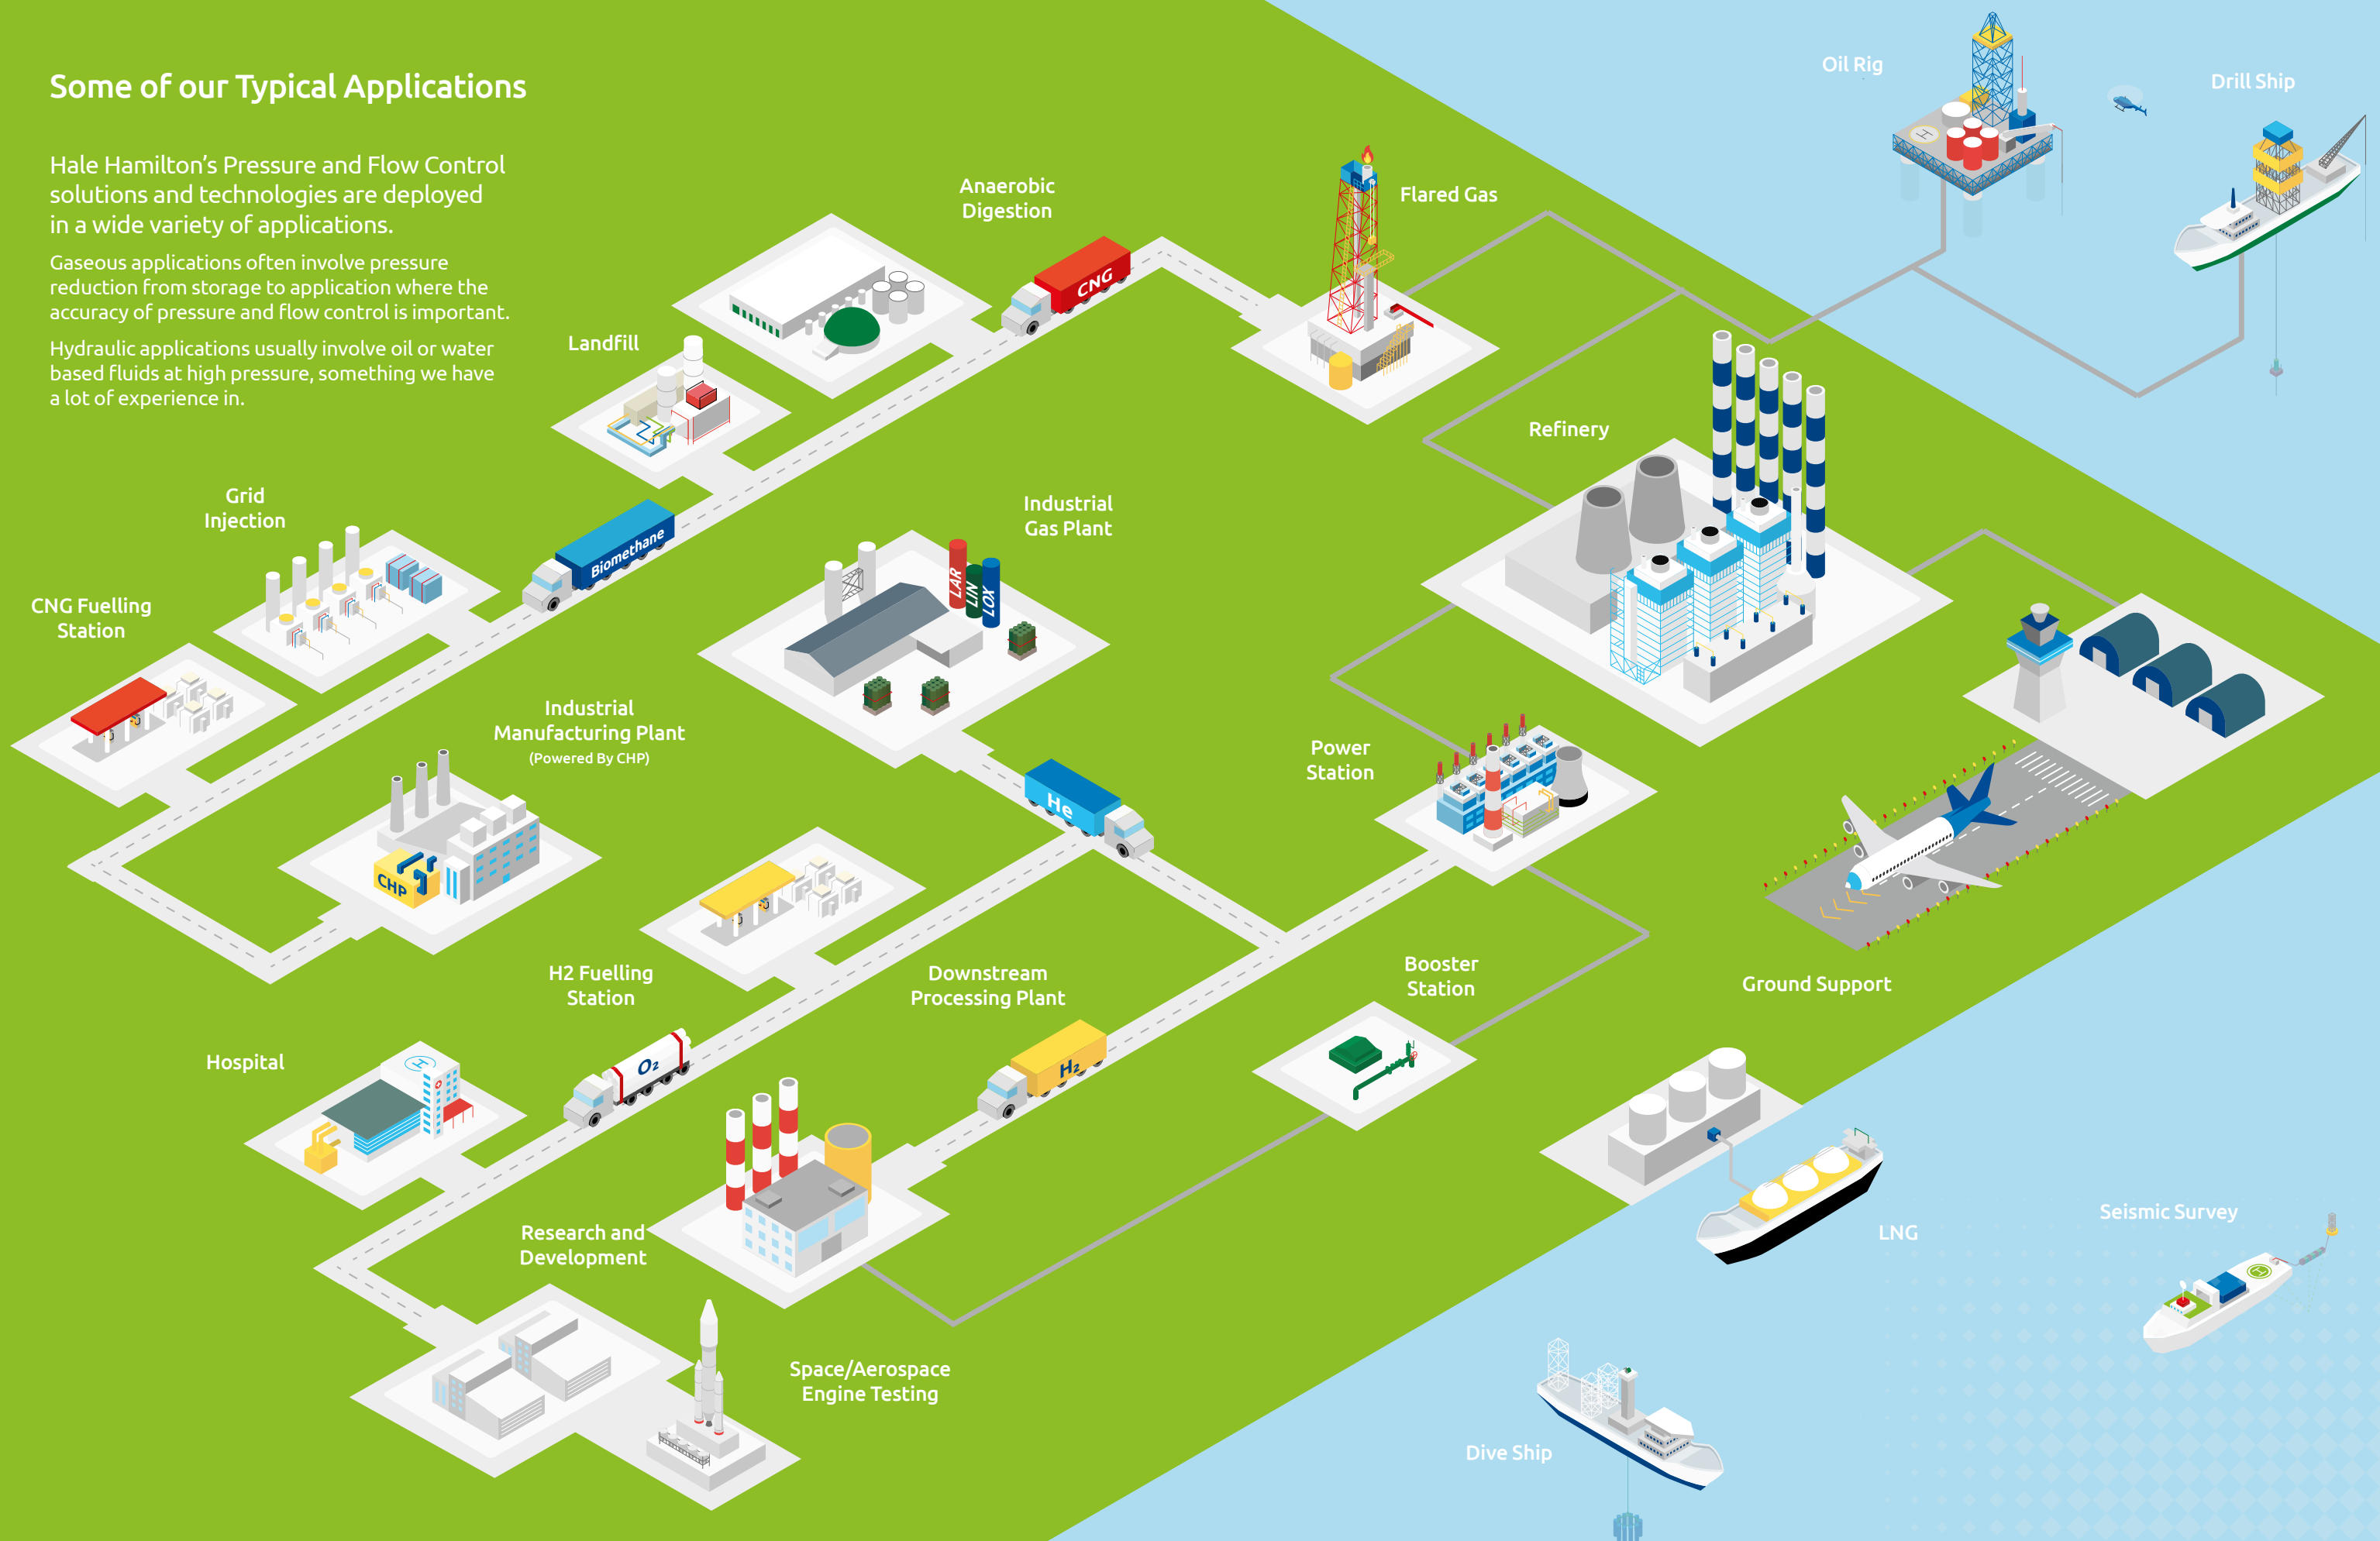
Some of our Typical Applications

Hale Hamilton's Pressure and Flow Control solutions and technologies are deployed in a wide variety of applications.

Gaseous applications often involve pressure reduction from storage to application where the accuracy of pressure and flow control is important.

Hydraulic applications usually involve oil or water based fluids at high pressure, something we have a lot of experience in.

Anaerobic Digestion

CNG

Flared Gas

Oil Rig

Drill Ship

Landfill

Refinery

Grid Injection

Biomethane

Industrial Gas Plant

LAR

LIN

LOX

CNG Fuelling Station

Industrial Manufacturing Plant
(Powered By CHP)

CHP

He

Power Station

H2 Fuelling Station

Downstream Processing Plant

Booster Station

Ground Support

Hospital

$O_2$

$H_2$

Research and Development

LNG

Seismic Survey

Space/Aerospace Engine Testing

Dive Ship